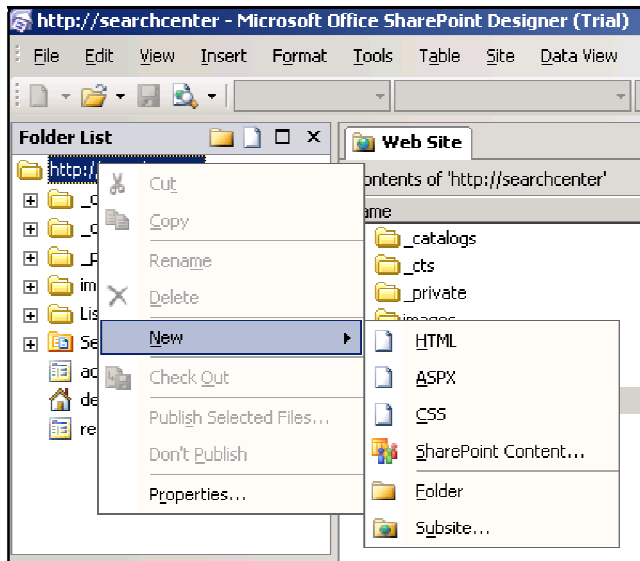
http://searchcenter - Microsoft Office SharePoint Designer (Trial)

File Edit View Insert Format Tools Table Site Data View

Folder List

http://

_c
_c
_P
im
Lis
Se
ad
de
re

Web Site

Contents of 'http://searchcenter'

Name

_catalogs
_cts
_private
images

Cut
Copy
Rename
Delete
New
Check Out
Publish Selected Files...
Don't Publish
Properties...

HTML
ASPX
CSS
SharePoint Content...
Folder
Subsite...